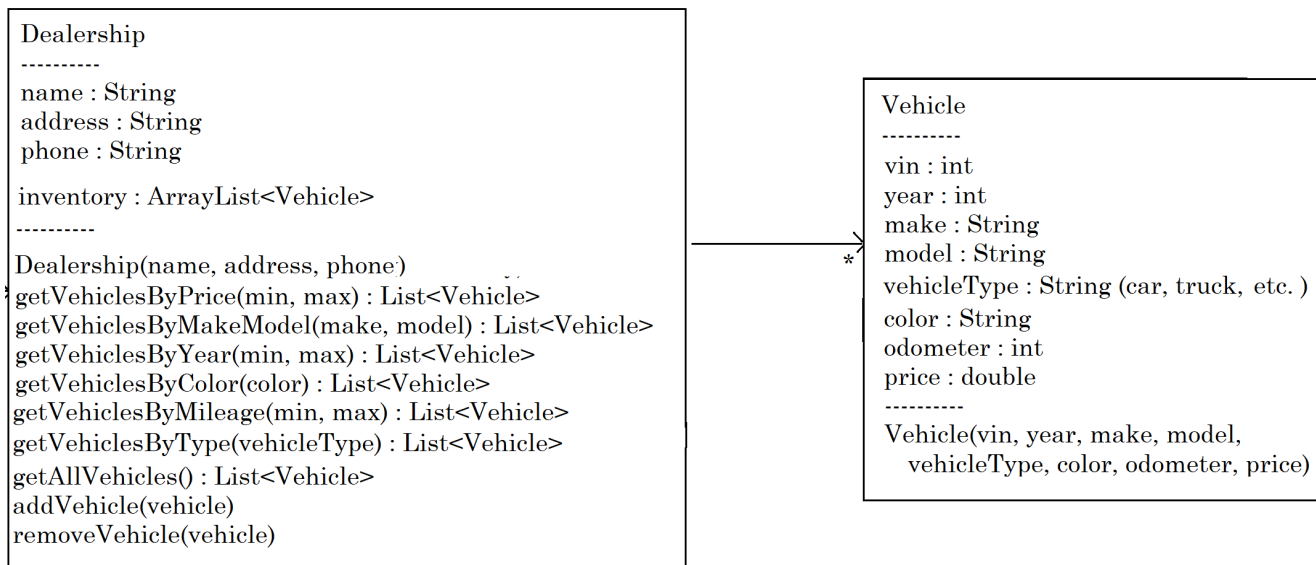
Dealership
----------
name : String
address : String
phone : String
inventory : ArrayList<Vehicle>
----------
Dealership(name, address, phone)
getVehiclesByPrice(min, max) : List<Vehicle>
getVehiclesByMakeModel(make, model) : List<Vehicle>
getVehiclesByYear(min, max) : List<Vehicle>
getVehiclesByColor(color) : List<Vehicle>
getVehiclesByMileage(min, max) : List<Vehicle>
getVehiclesByType(vehicleType) : List<Vehicle>
getAllVehicles() : List<Vehicle>
addVehicle(vehicle)
removeVehicle(vehicle)

*

Vehicle
----------
vin : int
year : int
make : String
model : String
vehicleType : String (car, truck, etc. )
color : String
odometer : int
price : double
----------
Vehicle(vin, year, make, model, vehicleType, color, odometer, price)